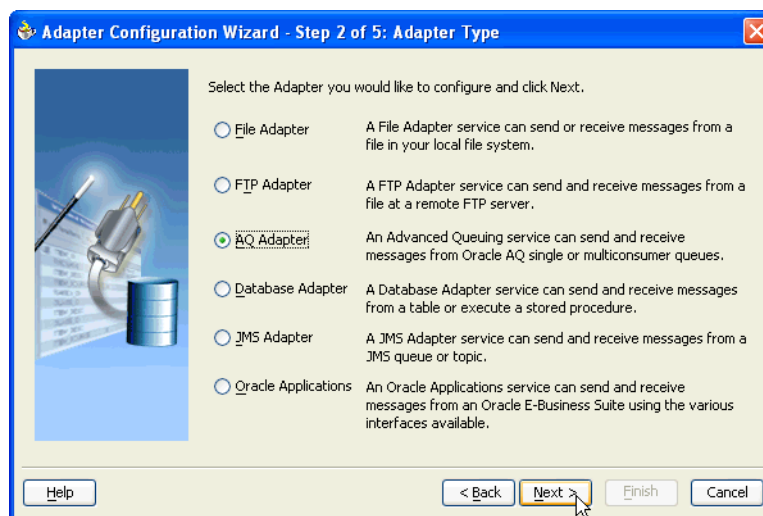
Adapter Configuration Wizard - Step 2 of 5: Adapter Type

Select the Adapter you would like to configure and click Next.

| | |
|---|---|
| File Adapter | A File Adapter service can send or receive messages from a file in your local file system. |
| FTP Adapter | A FTP Adapter service can send and receive messages from a file at a remote FTP server. |
| AQ Adapter | An Advanced Queuing service can send and receive messages from Oracle AQ single or multiconsumer queues. |
| Database Adapter | A Database Adapter service can send and receive messages from a table or execute a stored procedure. |
| JMS Adapter | A JMS Adapter service can send and receive messages from a JMS queue or topic. |
| Oracle Applications | An Oracle Applications service can send and receive messages from an Oracle E-Business Suite using the various interfaces available. |

Help

< Back

Next >

Finish

Cancel